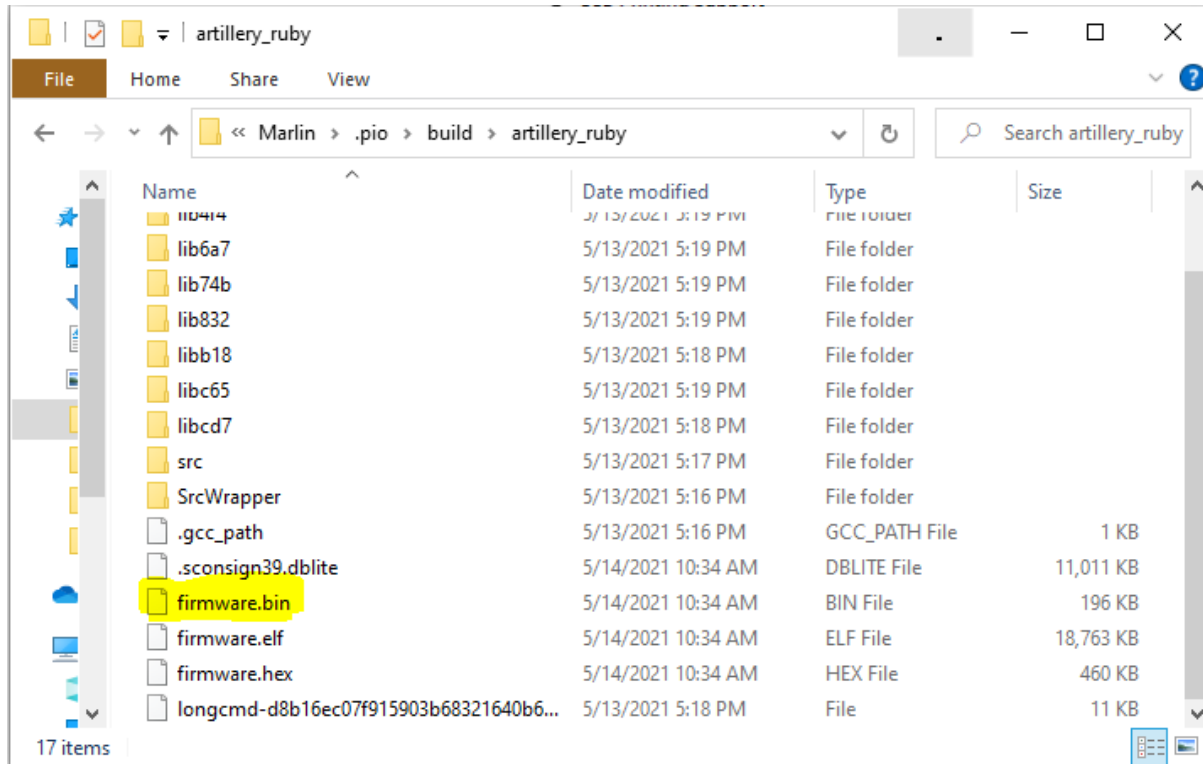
artillery_ruby

File Home Share View

« Marlin › .pio › build › artillery_ruby

Search artillery_ruby

| Name | Date modified | Type | Size |
|---|---|---|---|
| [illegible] | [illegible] | File folder | |
| lib6a7 | 5/13/2021 5:19 PM | File folder | |
| lib74b | 5/13/2021 5:19 PM | File folder | |
| lib832 | 5/13/2021 5:19 PM | File folder | |
| libb18 | 5/13/2021 5:18 PM | File folder | |
| libc65 | 5/13/2021 5:19 PM | File folder | |
| libcd7 | 5/13/2021 5:18 PM | File folder | |
| src | 5/13/2021 5:17 PM | File folder | |
| SrcWrapper | 5/13/2021 5:16 PM | File folder | |
| .gcc_path | 5/13/2021 5:16 PM | GCC_PATH File | 1 KB |
| .sconsign39.dblite | 5/14/2021 10:34 AM | DBLITE File | 11,011 KB |
| firmware.bin | 5/14/2021 10:34 AM | BIN File | 196 KB |
| firmware.elf | 5/14/2021 10:34 AM | ELF File | 18,763 KB |
| firmware.hex | 5/14/2021 10:34 AM | HEX File | 460 KB |
| longcmd-d8b16ec07f915903b68321640b6... | 5/13/2021 5:18 PM | File | 11 KB |

17 items